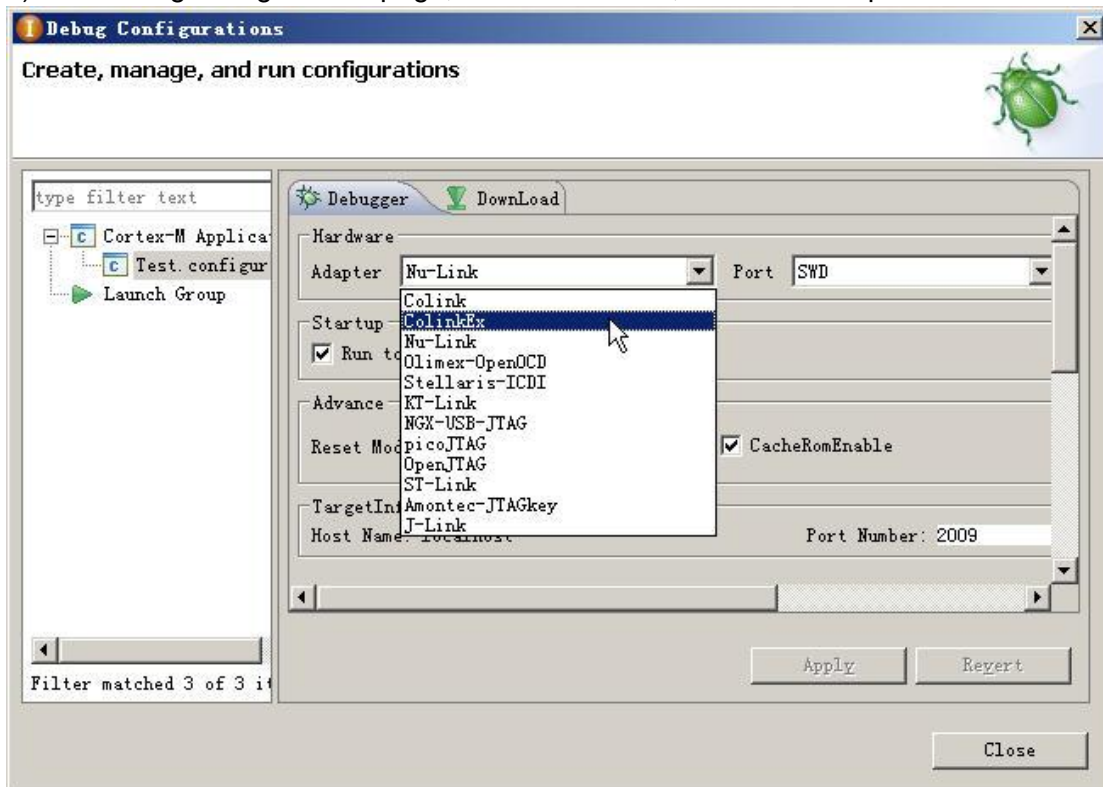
Debug Configurations

Create, manage, and run configurations

type filter text

Cortex-M Applicat
Test.configur
Launch Group

Filter matched 3 of 3 it

Debugger
DownLoad

Hardware
Adapter Nu-Link
Port SWD

Colink
ColinkEx
Nu-Link
Olimex-OpenOCD
Stellaris-ICDI
KT-Link
NGX-USB-JTAG
picoJTAG
OpenJTAG
ST-Link
Amontec-JTAGkey
J-Link

Startup
Run to

Advance
Reset Mod
CacheRomEnable

TargetIn
Host Name: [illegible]
Port Number: 2009

Apply
Revert

Close